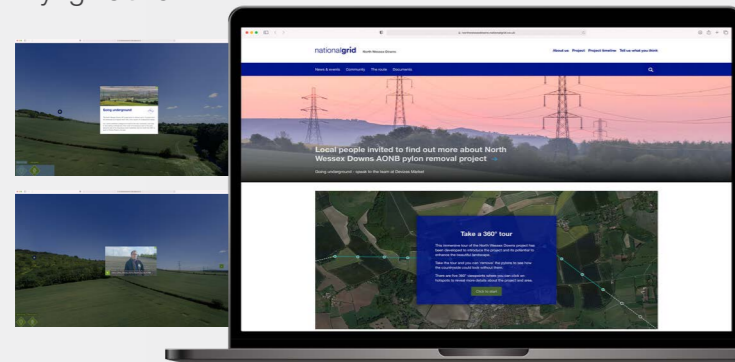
Going underground

nationalgrid North Wessex Downs

About us Project Project timeline Tell us what you think

News & events Community The route Documents

Local people invited to find out more about North Wessex Downs AONB pylon removal project

Going underground - speak to the team at Devizes Market

Take a 360° tour

This immersive tour of the North Wessex Downs project has been developed to introduce the project and its potential to enhance the beautiful landscape.

Take the tour and you can 'remove' the pylons to see how the countryside could look without them.

There are five 360° viewpoints where you can click on hotspots to reveal more details about the project and area.

Click to start